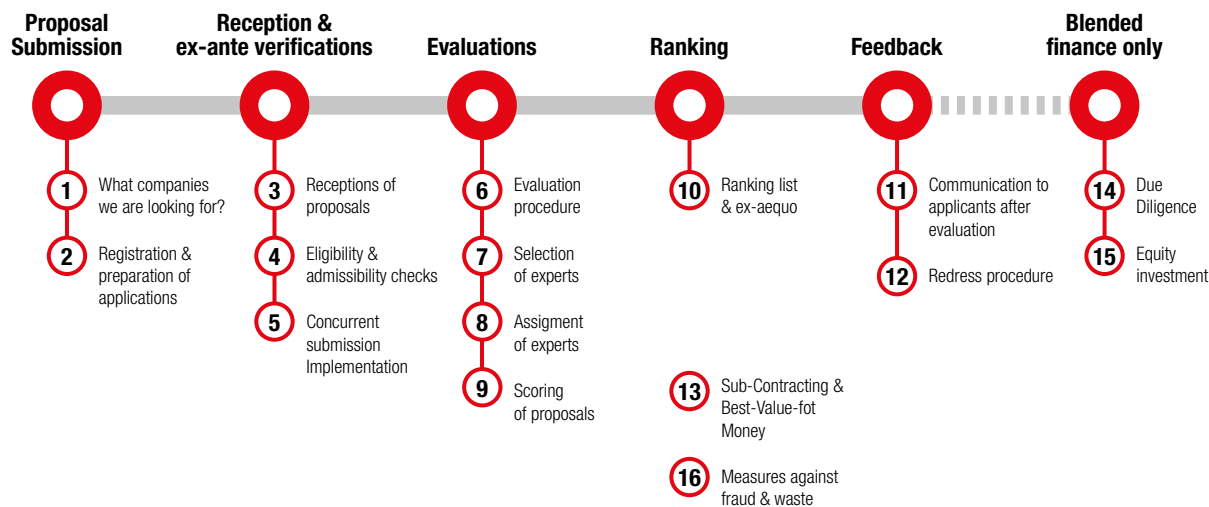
Proposal Submission

Reception & ex-ante verifications

Evaluations

Ranking

Feedback

Blended finance only

1 What companies we are looking for?

2 Registration & preparation of applications

3 Receptions of proposals

4 Eligibility & admissibility checks

5 Concurrent submission Implementation

6 Evaluation procedure

7 Selection of experts

8 Assigment of experts

9 Scoring of proposals

10 Ranking list & ex-aequo

11 Communication to applicants after evaluation

12 Redress procedure

14 Due Diligence

15 Equity investment

13 Sub-Contracting & Best-Value-fot Money

16 Measures against fraud & waste